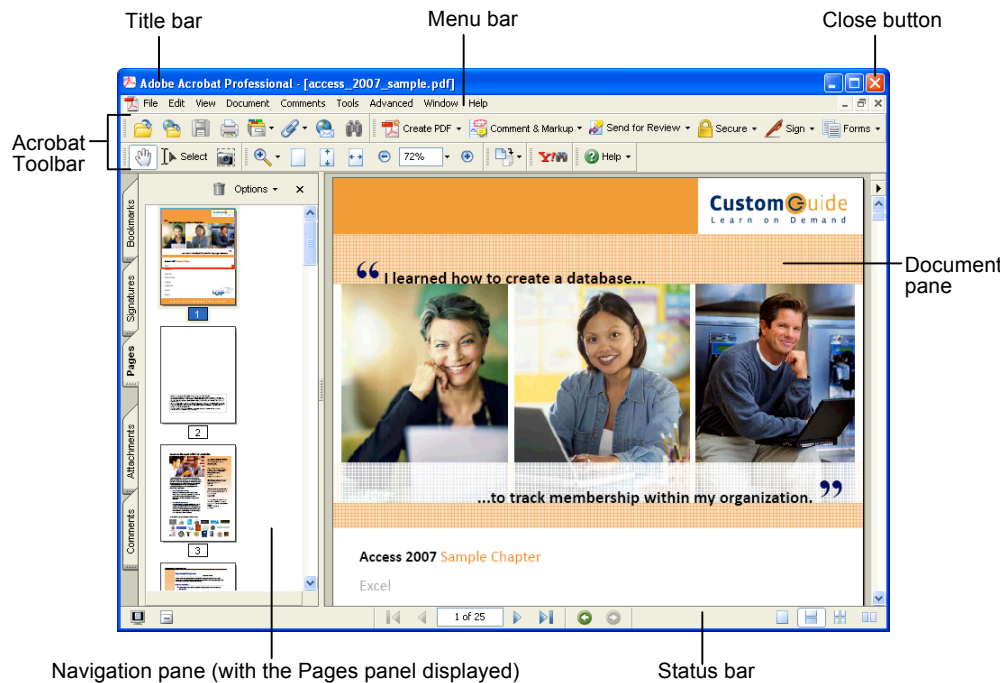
Title bar

Menu bar

Close button

Adobe Acrobat Professional - [access_2007_sample.pdf]

File Edit View Document Comments Tools Advanced Window Help

Acrobat Toolbar

Create PDF Comment & Markup Send for Review Secure Sign Forms

Select 72% Help

Options

Bookmarks

Signatures

Pages

Attachments

Comments

1

2

3

CustomGuide
Learn on Demand

"I learned how to create a database...

...to track membership within my organization."

Access 2007 Sample Chapter

Excel

Document pane

1 of 25

Navigation pane (with the Pages panel displayed)

Status bar